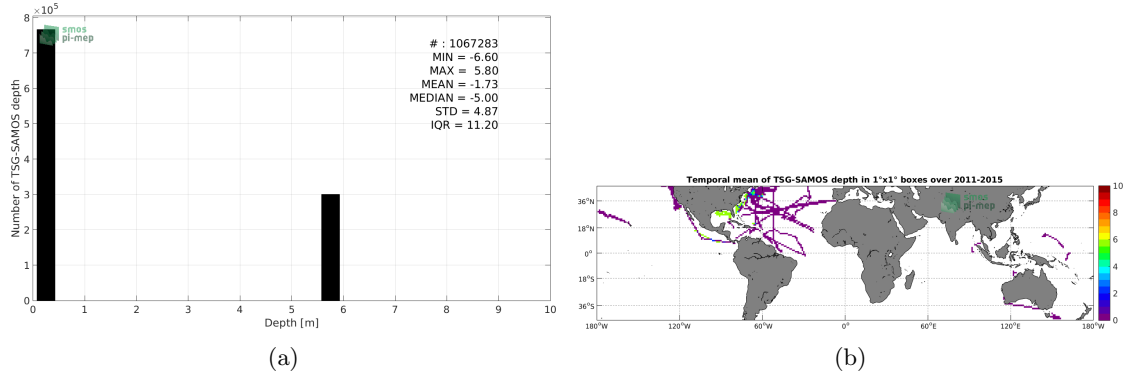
$\times 10^5$

smos pi-mep

# : 1067283
MIN = -6.60
MAX = 5.80
MEAN = -1.73
MEDIAN = -5.00
STD = 4.87
IQR = 11.20

Number of TSG-SAMOS depth

0
1
2
3
4
5
6
7

0 1 2 3 4 5 6 7 8 9 10

Depth [m]

(a)

Temporal mean of TSG-SAMOS depth in 1°x1° boxes over 2011-2015

smos pi-mep

36°N
18°N
0°
18°S
36°S

180°W 120°W 60°W 0° 60°E 120°E 180°W

10
8
6
4
2
0

(b)